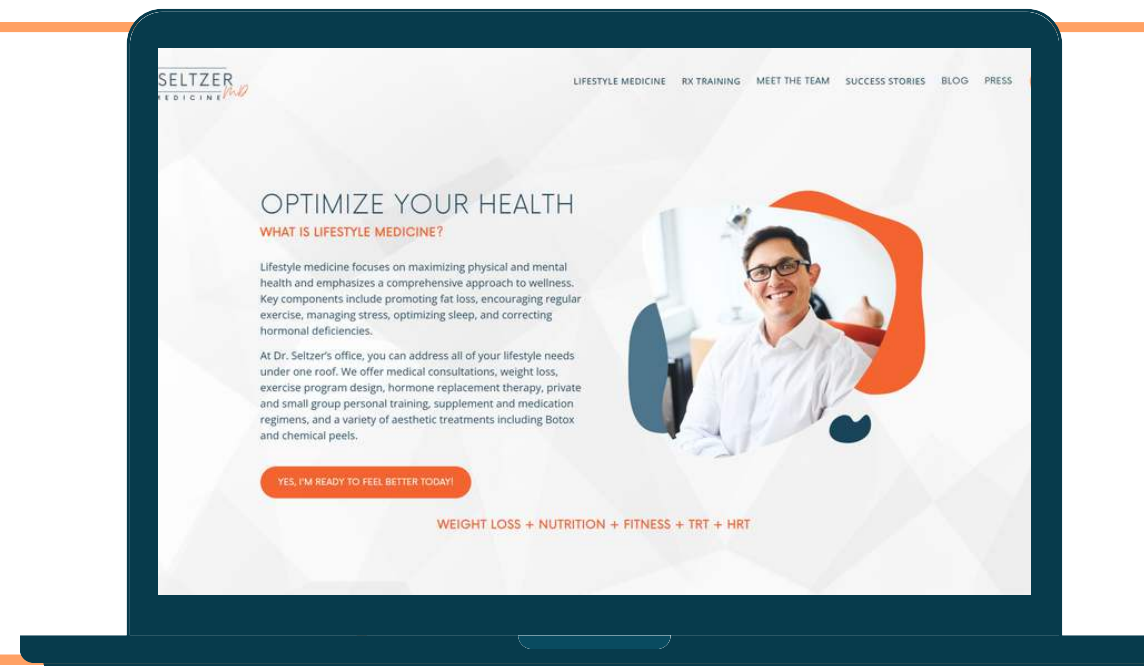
SELTZER MEDICINE MD

LIFESTYLE MEDICINE RX TRAINING MEET THE TEAM SUCCESS STORIES BLOG PRESS

OPTIMIZE YOUR HEALTH

WHAT IS LIFESTYLE MEDICINE?

Lifestyle medicine focuses on maximizing physical and mental health and emphasizes a comprehensive approach to wellness. Key components include promoting fat loss, encouraging regular exercise, managing stress, optimizing sleep, and correcting hormonal deficiencies.

At Dr. Seltzer's office, you can address all of your lifestyle needs under one roof. We offer medical consultations, weight loss, exercise program design, hormone replacement therapy, private and small group personal training, supplement and medication regimens, and a variety of aesthetic treatments including Botox and chemical peels.

YES, I'M READY TO FEEL BETTER TODAY!

WEIGHT LOSS + NUTRITION + FITNESS + TRT + HRT